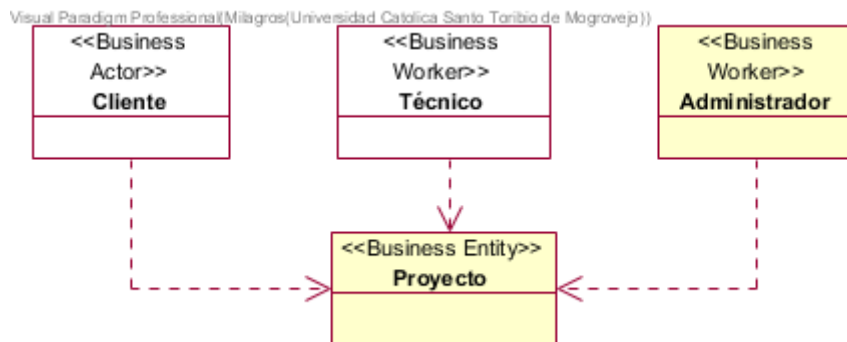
Visual Paradigm Professional(Milagros(Universidad Catolica Santo Toribio de Mogrovejo))

<<Business Actor>>
**Cliente**

<<Business Worker>>
**Técnico**

<<Business Worker>>
**Administrador**

<<Business Entity>>
**Proyecto**